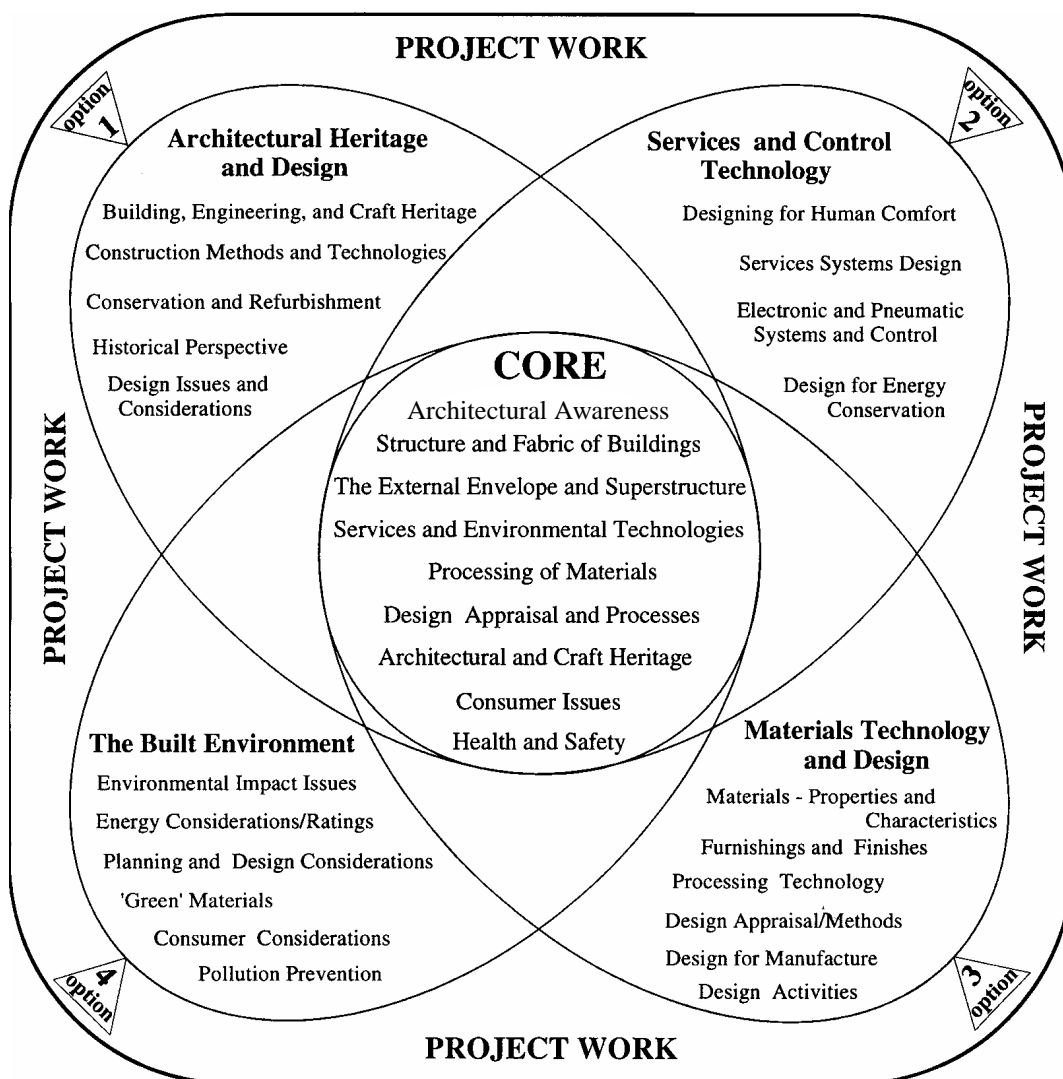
PROJECT WORK

option 1

Architectural Heritage and Design

Building, Engineering, and Craft Heritage

Construction Methods and Technologies

Conservation and Refurbishment

Historical Perspective

Design Issues and Considerations

option 2

Services and Control Technology

Designing for Human Comfort

Services Systems Design

Electronic and Pneumatic Systems and Control

Design for Energy Conservation

PROJECT WORK

PROJECT WORK

CORE

Architectural Awareness

Structure and Fabric of Buildings

The External Envelope and Superstructure

Services and Environmental Technologies

Processing of Materials

Design Appraisal and Processes

Architectural and Craft Heritage

Consumer Issues

Health and Safety

The Built Environment

Environmental Impact Issues

Energy Considerations/Ratings

Planning and Design Considerations

'Green' Materials

Consumer Considerations

Pollution Prevention

option 4

Materials Technology and Design

Materials - Properties and Characteristics

Furnishings and Finishes

Processing Technology

Design Appraisal/Methods

Design for Manufacture

Design Activities

option 3

PROJECT WORK